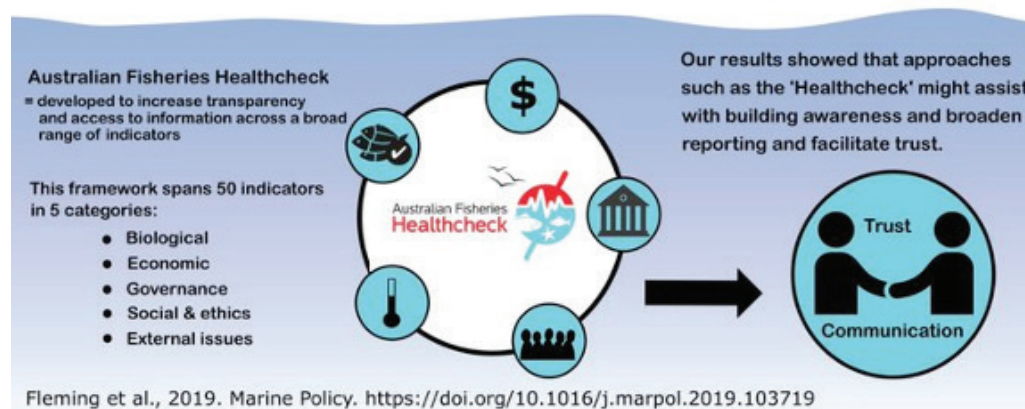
Australian Fisheries Healthcheck
= developed to increase transparency and access to information across a broad range of indicators

This framework spans 50 indicators in 5 categories:
- Biological
- Economic
- Governance
- Social & ethics
- External issues

$

Australian Fisheries Healthcheck

Our results showed that approaches such as the 'Healthcheck' might assist with building awareness and broaden reporting and facilitate trust.

Trust
Communication

Fleming et al., 2019. Marine Policy. https://doi.org/10.1016/j.marpol.2019.103719